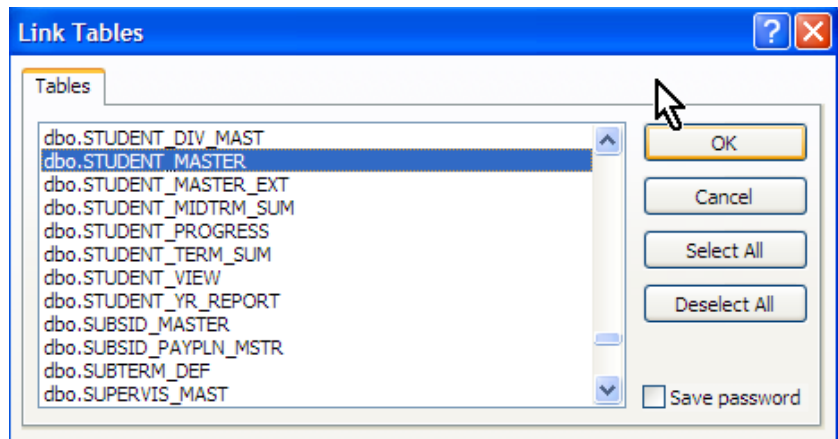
Link Tables

Tables

dbo.STUDENT_DIV_MAST
dbo.STUDENT_MASTER
dbo.STUDENT_MASTER_EXT
dbo.STUDENT_MIDTRM_SUM
dbo.STUDENT_PROGRESS
dbo.STUDENT_TERM_SUM
dbo.STUDENT_VIEW
dbo.STUDENT_YR_REPORT
dbo.SUBSID_MASTER
dbo.SUBSID_PAYPLN_MSTR
dbo.SUBTERM_DEF
dbo.SUPERVIS_MAST

OK

Cancel

Select All

Deselect All

Save password